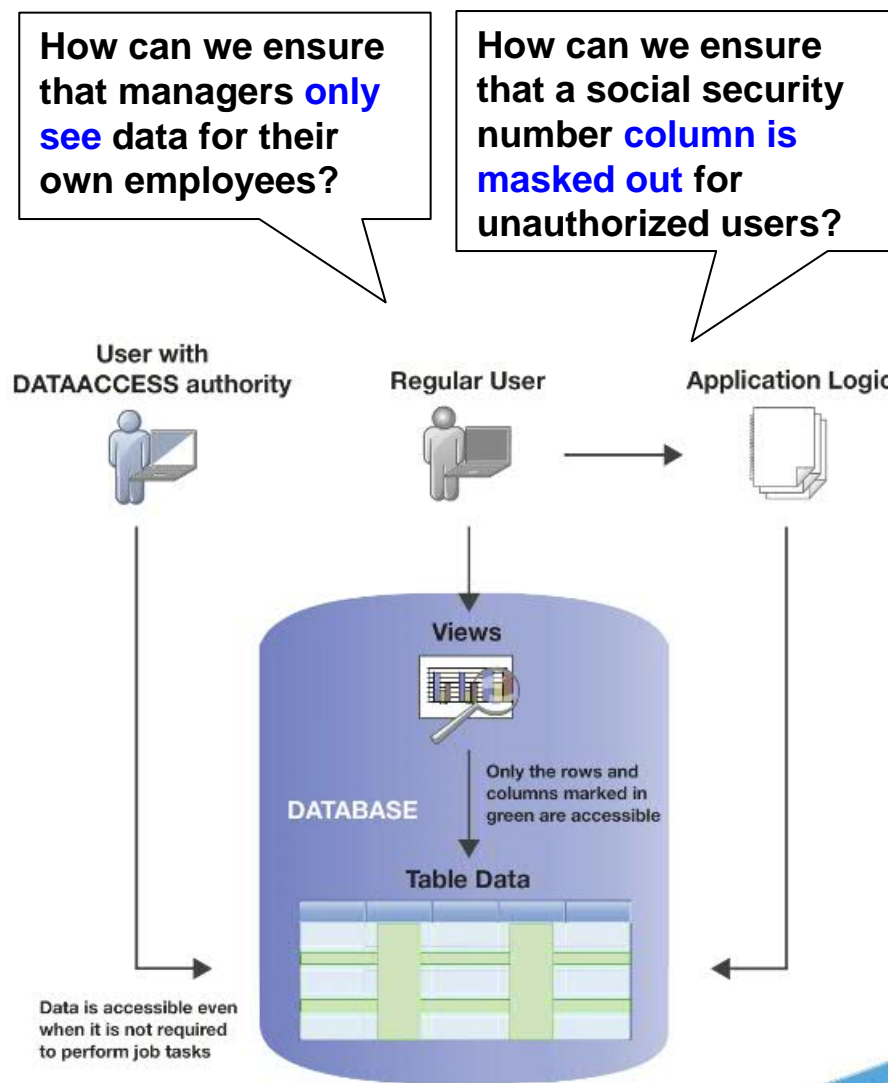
How can we ensure that managers only see data for their own employees?

How can we ensure that a social security number column is masked out for unauthorized users?

User with DATAACCESS authority

Regular User

Application Logic

Views

Only the rows and columns marked in green are accessible

DATABASE

Table Data

Data is accessible even when it is not required to perform job tasks